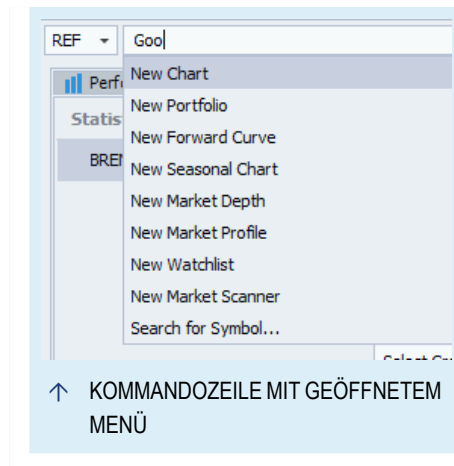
REF ▾ Goo

Perf

Statis

BREI

New Chart
New Portfolio
New Forward Curve
New Seasonal Chart
New Market Depth
New Market Profile
New Watchlist
New Market Scanner
Search for Symbol...

Select Cr

↑ KOMMANDOZEILE MIT GEÖFFNETEM MENÜ